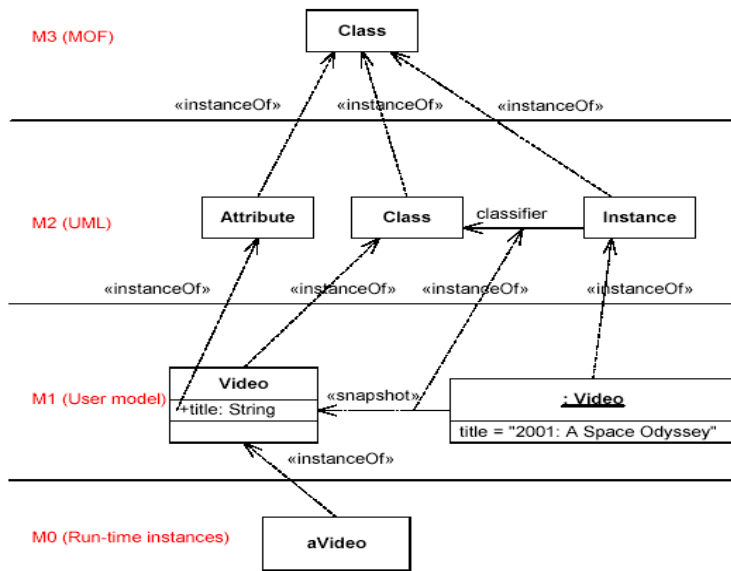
M3 (MOF)

Class

«instanceOf»

«instanceOf»

«instanceOf»

M2 (UML)

Attribute

Class

classifier

Instance

«instanceOf»

«instanceOf»

«instanceOf»

«instanceOf»

M1 (User model)

Video

+title: String

«snapshot»

: Video

title = "2001: A Space Odyssey"

«instanceOf»

M0 (Run-time instances)

aVideo